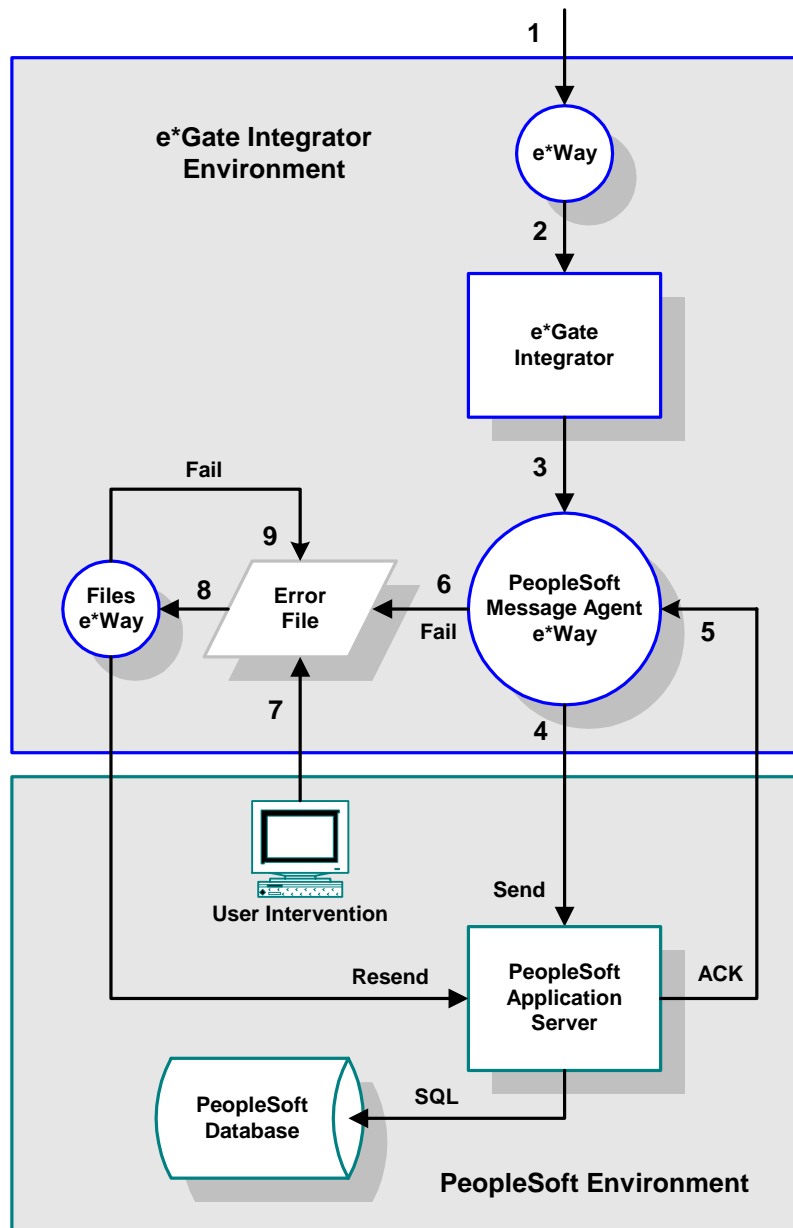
1

e*Gate Integrator Environment

e*Way

2

e*Gate Integrator

3

Fail

9

Files e*Way

8

Error File

6

Fail

PeopleSoft Message Agent e*Way

5

7

4

User Intervention

Send

Resend

PeopleSoft Application Server

ACK

SQL

PeopleSoft Database

PeopleSoft Environment